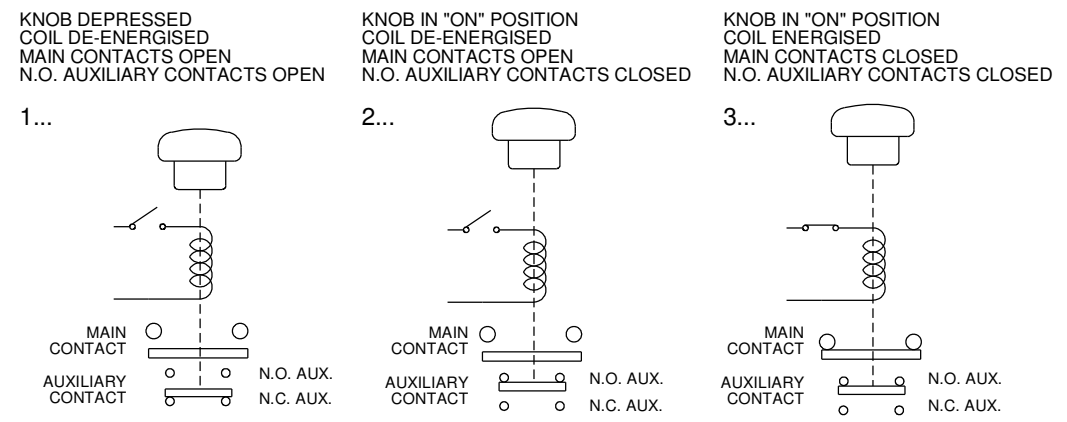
KNOB DEPRESSED
COIL DE-ENERGISED
MAIN CONTACTS OPEN
N.O. AUXILIARY CONTACTS OPEN

1...

MAIN CONTACT

AUXILIARY CONTACT

N.O. AUX.

N.C. AUX.

KNOB IN "ON" POSITION
COIL DE-ENERGISED
MAIN CONTACTS OPEN
N.O. AUXILIARY CONTACTS CLOSED

2...

MAIN CONTACT

AUXILIARY CONTACT

N.O. AUX.

N.C. AUX.

KNOB IN "ON" POSITION
COIL ENERGISED
MAIN CONTACTS CLOSED
N.O. AUXILIARY CONTACTS CLOSED

3...

MAIN CONTACT

AUXILIARY CONTACT

N.O. AUX.

N.C. AUX.